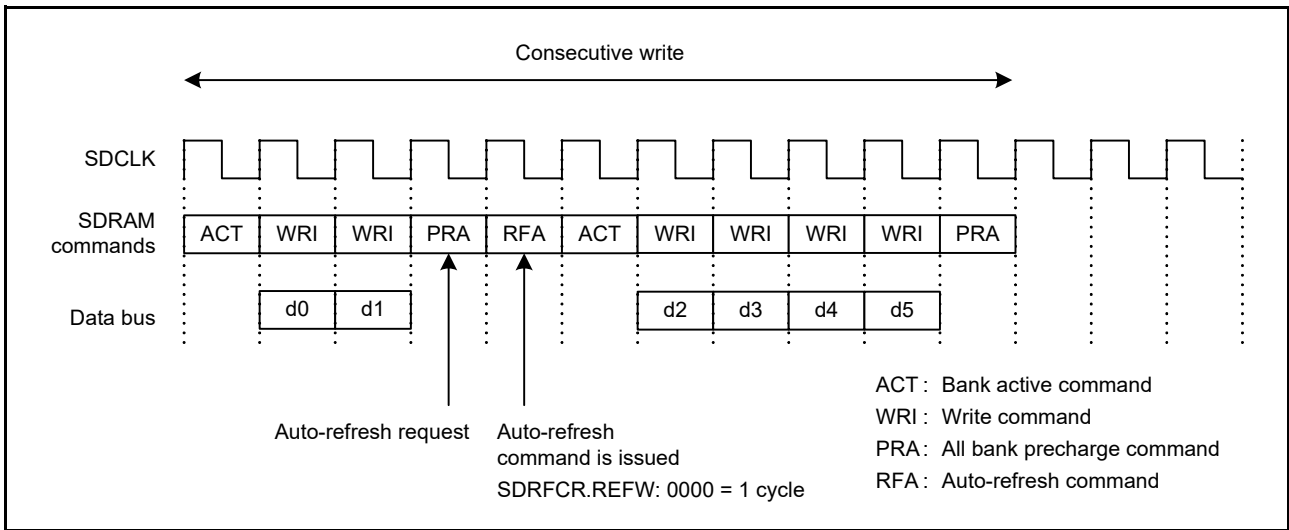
Consecutive write

SDCLK

SDRAM commands

| ACT | WRI | WRI | PRA | RFA | ACT | WRI | WRI | WRI | WRI | PRA |
|---|---|---|---|---|---|---|---|---|---|---|

Data bus

| d0 | d1 | d2 | d3 | d4 | d5 |
|---|---|---|---|---|---|

Auto-refresh request

Auto-refresh command is issued
SDRFCR.REFW: 0000 = 1 cycle

ACT : Bank active command
WRI : Write command
PRA : All bank precharge command
RFA : Auto-refresh command